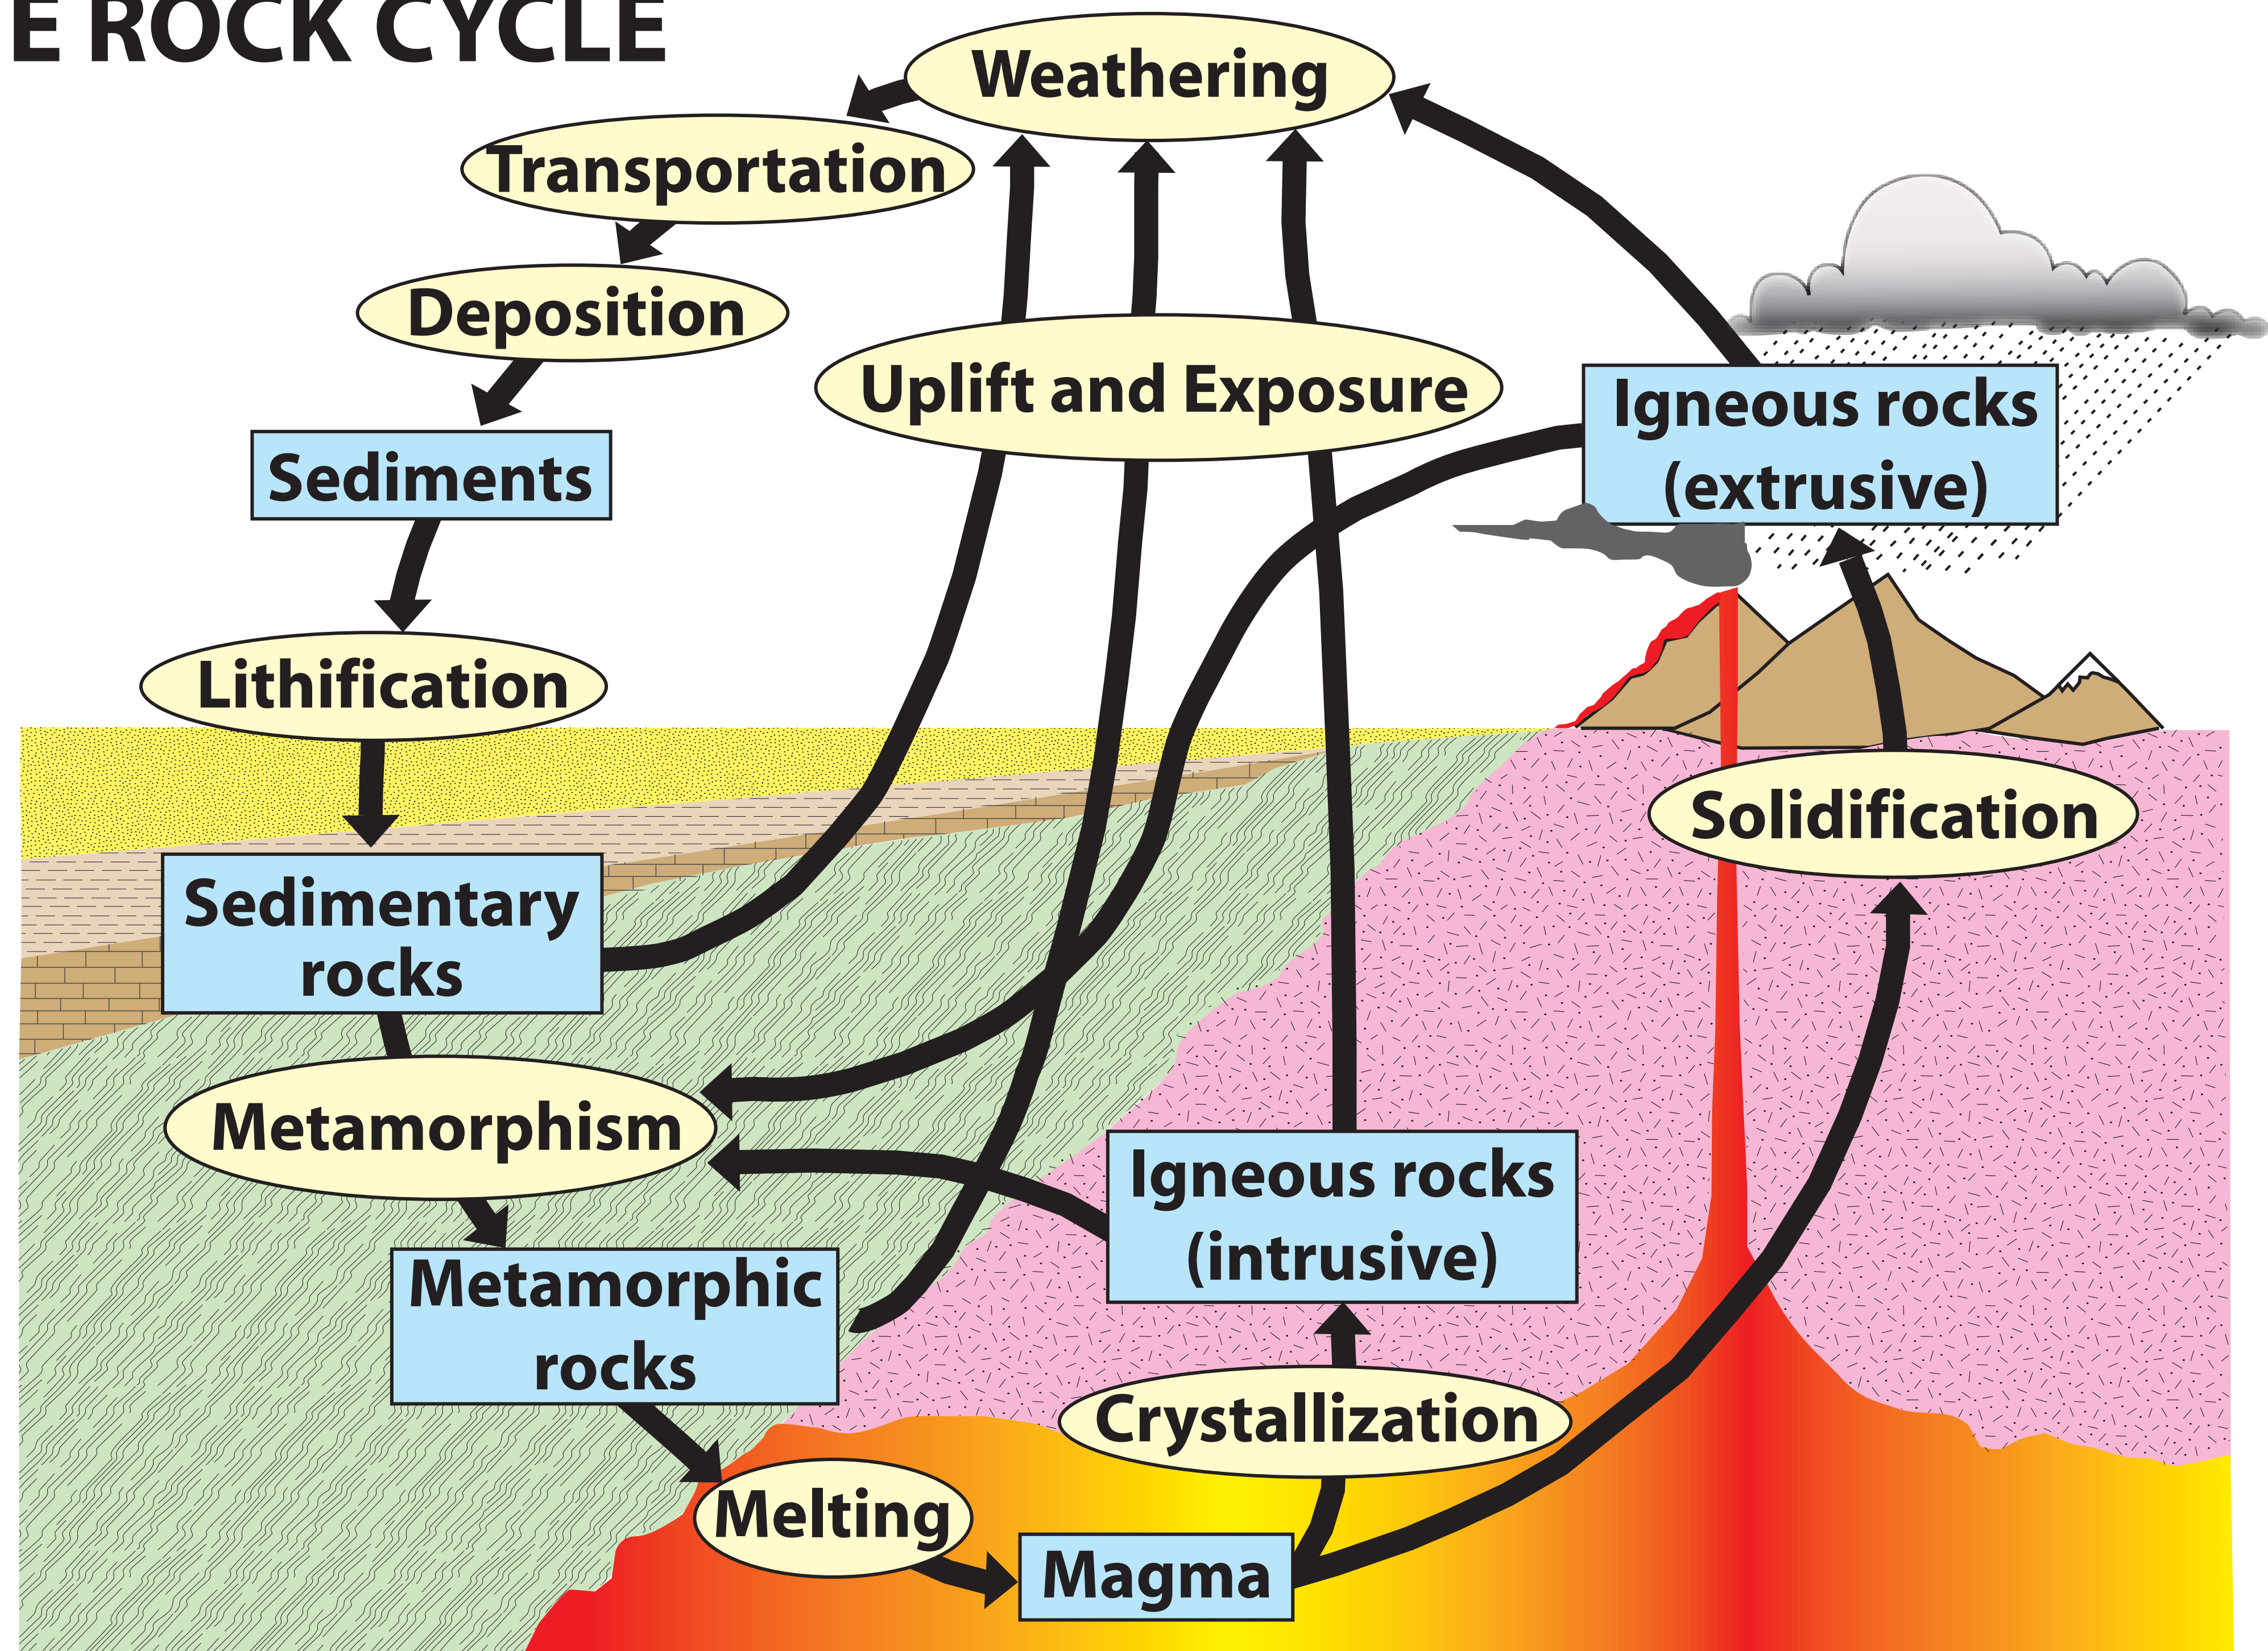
E ROCK CYCLE

Weathering

Transportation

Deposition

Uplift and Exposure

Sediments

Igneous rocks (extrusive)

Lithification

Solidification

Sedimentary rocks

Metamorphism

Igneous rocks (intrusive)

Metamorphic rocks

Crystallization

Melting

Magma